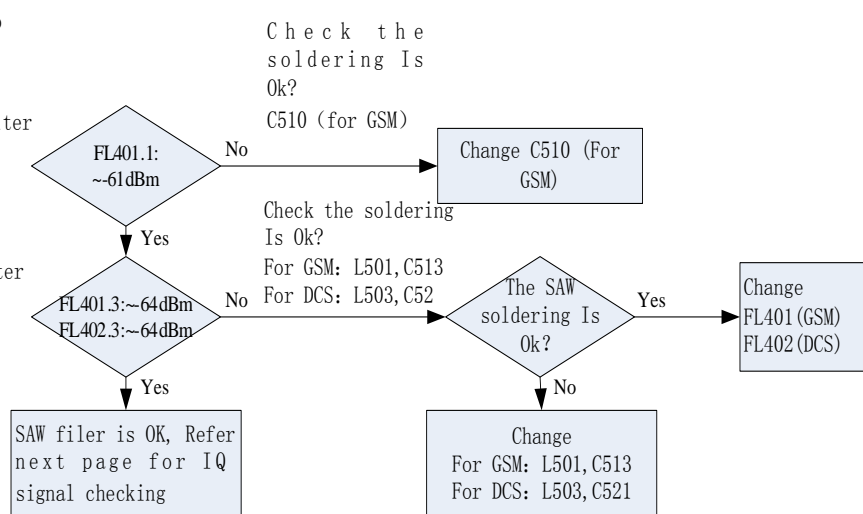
Check the soldering Is Ok?
C510 (for GSM)

ter

FL401.1: ~-61dBm

No

Change C510 (For GSM)

Yes

Check the soldering Is Ok?
For GSM: L501,C513
For DCS: L503,C52

ter

FL401.3:~-64dBm
FL402.3:~-64dBm

No

The SAW soldering Is Ok?

Yes

Change FL401(GSM) FL402(DCS)

Yes

No

SAW filer is OK, Refer next page for IQ signal checking

Change
For GSM: L501,C513
For DCS: L503,C521